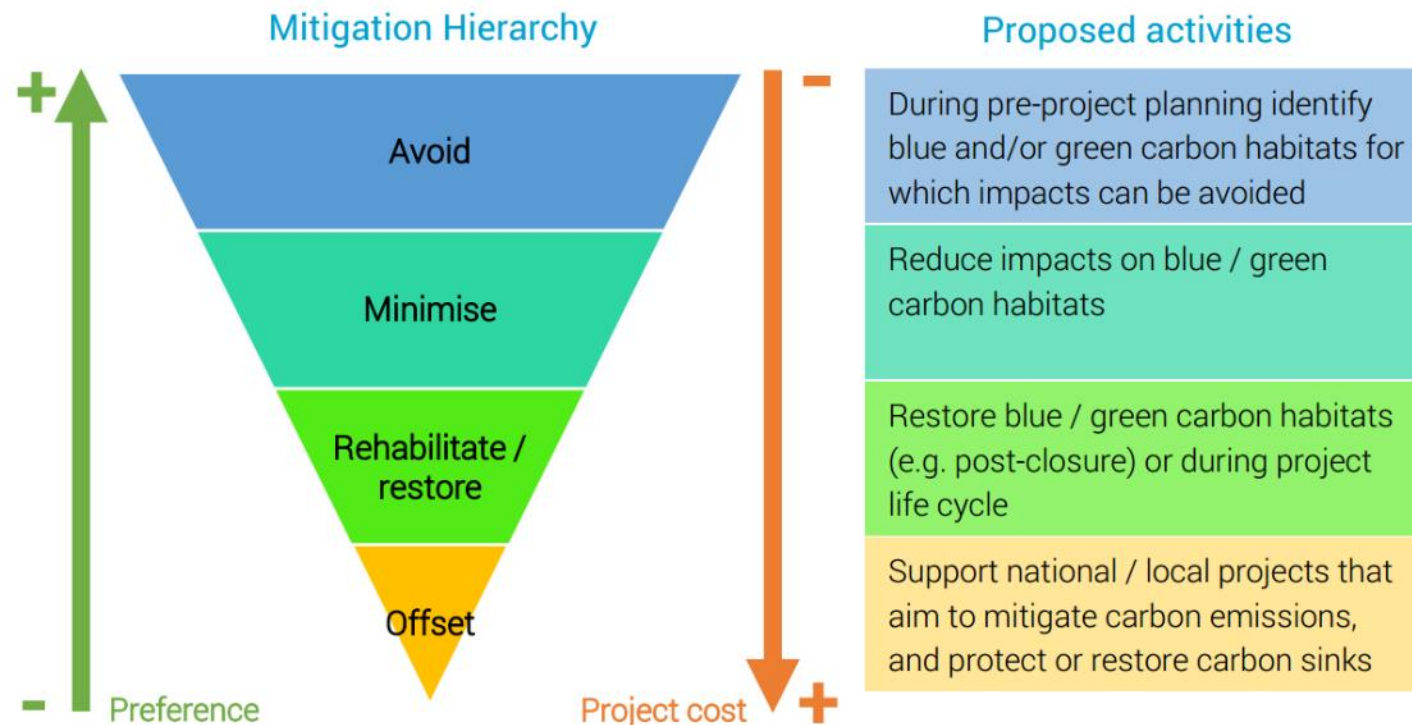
Mitigation Hierarchy

Proposed activities

+

-

Avoid

Minimise

Rehabilitate / restore

Offset

-

+

Preference

Project cost

During pre-project planning identify blue and/or green carbon habitats for which impacts can be avoided

Reduce impacts on blue / green carbon habitats

Restore blue / green carbon habitats (e.g. post-closure) or during project life cycle

Support national / local projects that aim to mitigate carbon emissions, and protect or restore carbon sinks